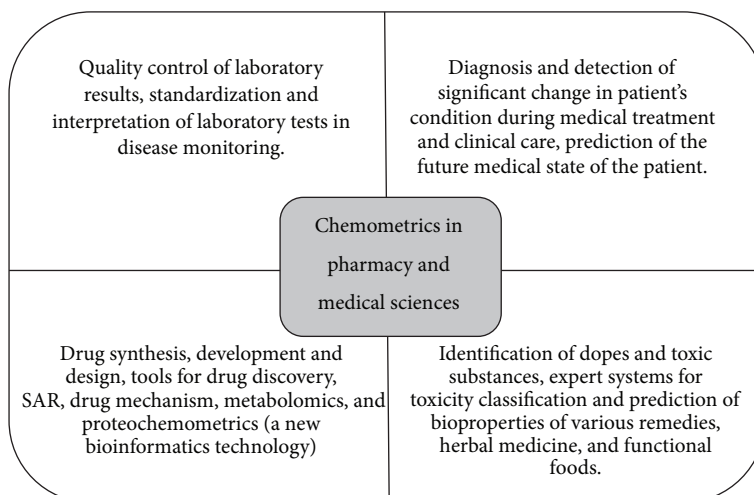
Quality control of laboratory results, standardization and interpretation of laboratory tests in disease monitoring.

Diagnosis and detection of significant change in patient's condition during medical treatment and clinical care, prediction of the future medical state of the patient.

Chemometrics in pharmacy and medical sciences

Drug synthesis, development and design, tools for drug discovery, SAR, drug mechanism, metabolomics, and proteochemometrics (a new bioinformatics technology)

Identification of dopes and toxic substances, expert systems for toxicity classification and prediction of bioproperties of various remedies, herbal medicine, and functional foods.